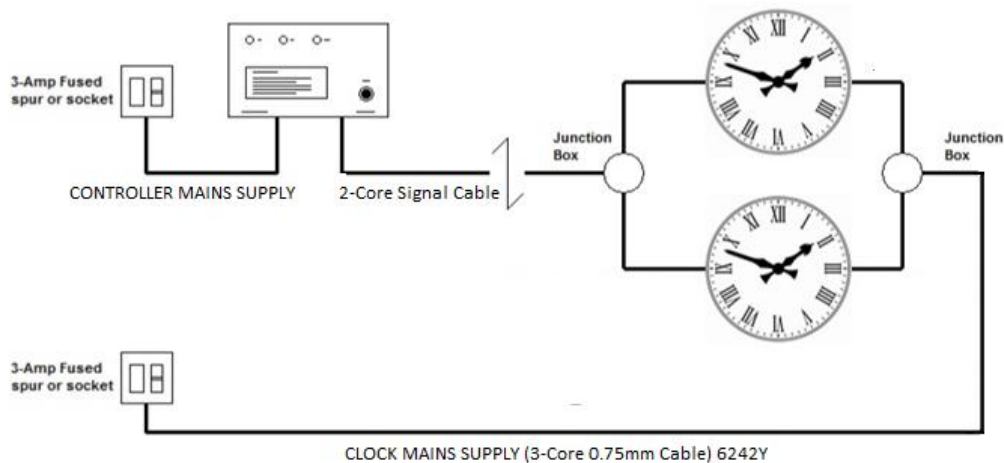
3-Amp Fused spur or socket

CONTROLLER MAINS SUPPLY

2-Core Signal Cable

Junction Box

Junction Box

XII I II III IIII V VI VII VIII IX X XI

XII I II III IIII V VI VII VIII IX X XI

3-Amp Fused spur or socket

CLOCK MAINS SUPPLY (3-Core 0.75mm Cable) 6242Y